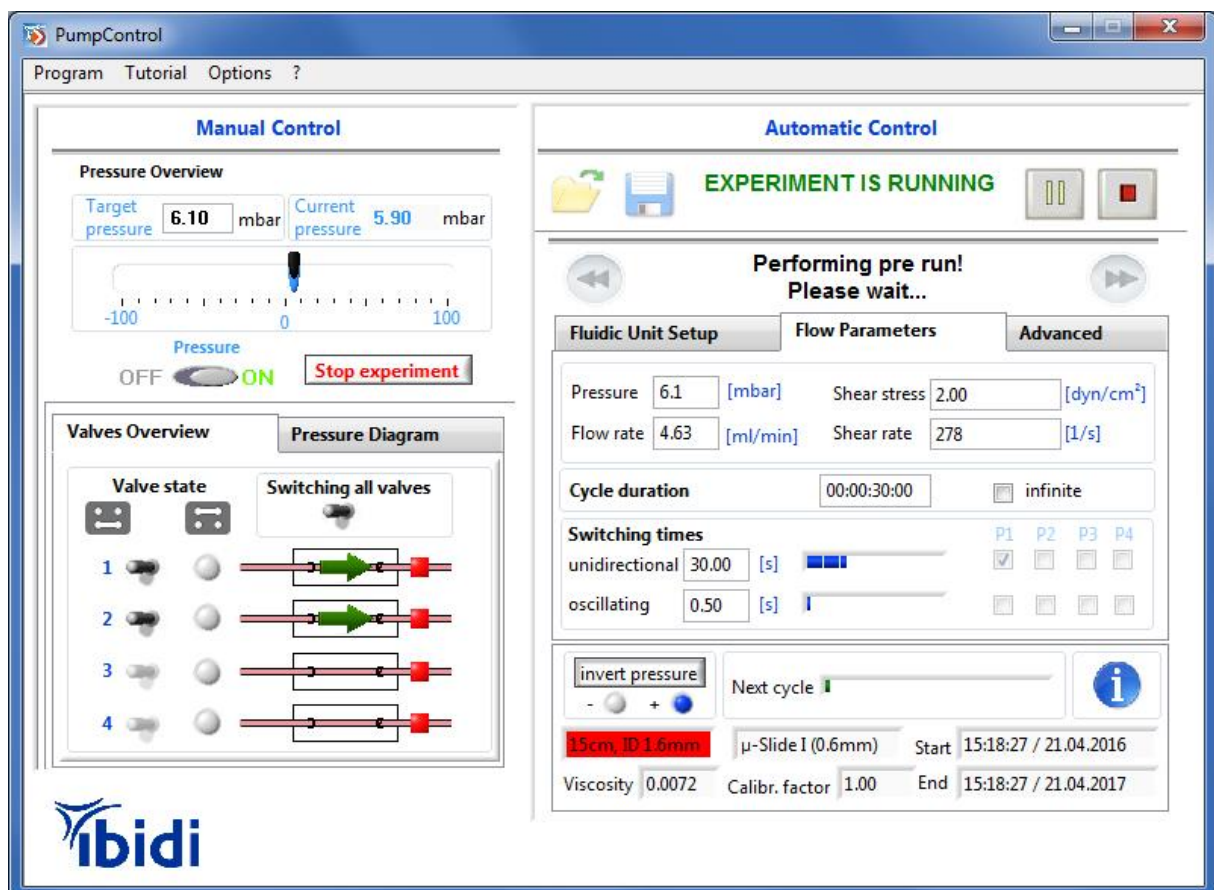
PumpControl

Program Tutorial Options ?

Manual Control

Pressure Overview

Target pressure 6.10 mbar

Current pressure 5.90 mbar

-100 0 100

Pressure

OFF ON

Stop experiment

Valves Overview

Pressure Diagram

Valve state

Switching all valves

1

2

3

4

ibidi

Automatic Control

EXPERIMENT IS RUNNING

Performing pre run!
Please wait...

Fluidic Unit Setup

Flow Parameters

Advanced

Pressure 6.1 [mbar]

Shear stress 2.00 [dyn/cm$^2$]

Flow rate 4.63 [ml/min]

Shear rate 278 [1/s]

Cycle duration 00:00:30:00 infinite

Switching times

P1 P2 P3 P4

unidirectional 30.00 [s]

oscillating 0.50 [s]

invert pressure

- +

Next cycle

15cm, ID 1.6mm

µ-Slide I (0.6mm)

Start 15:18:27 / 21.04.2016

Viscosity 0.0072

Calibr. factor 1.00

End 15:18:27 / 21.04.2017